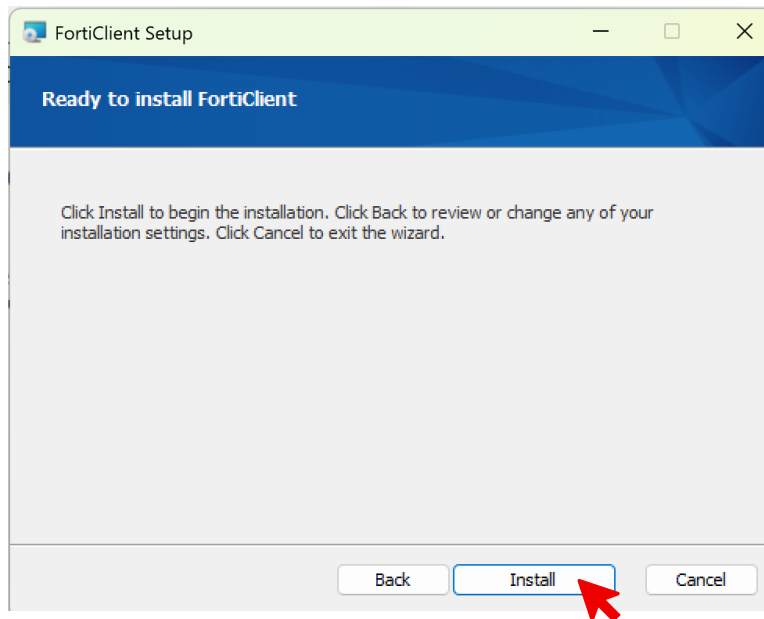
FortiClient Setup

Ready to install FortiClient

Click Install to begin the installation. Click Back to review or change any of your installation settings. Click Cancel to exit the wizard.

Back Install Cancel